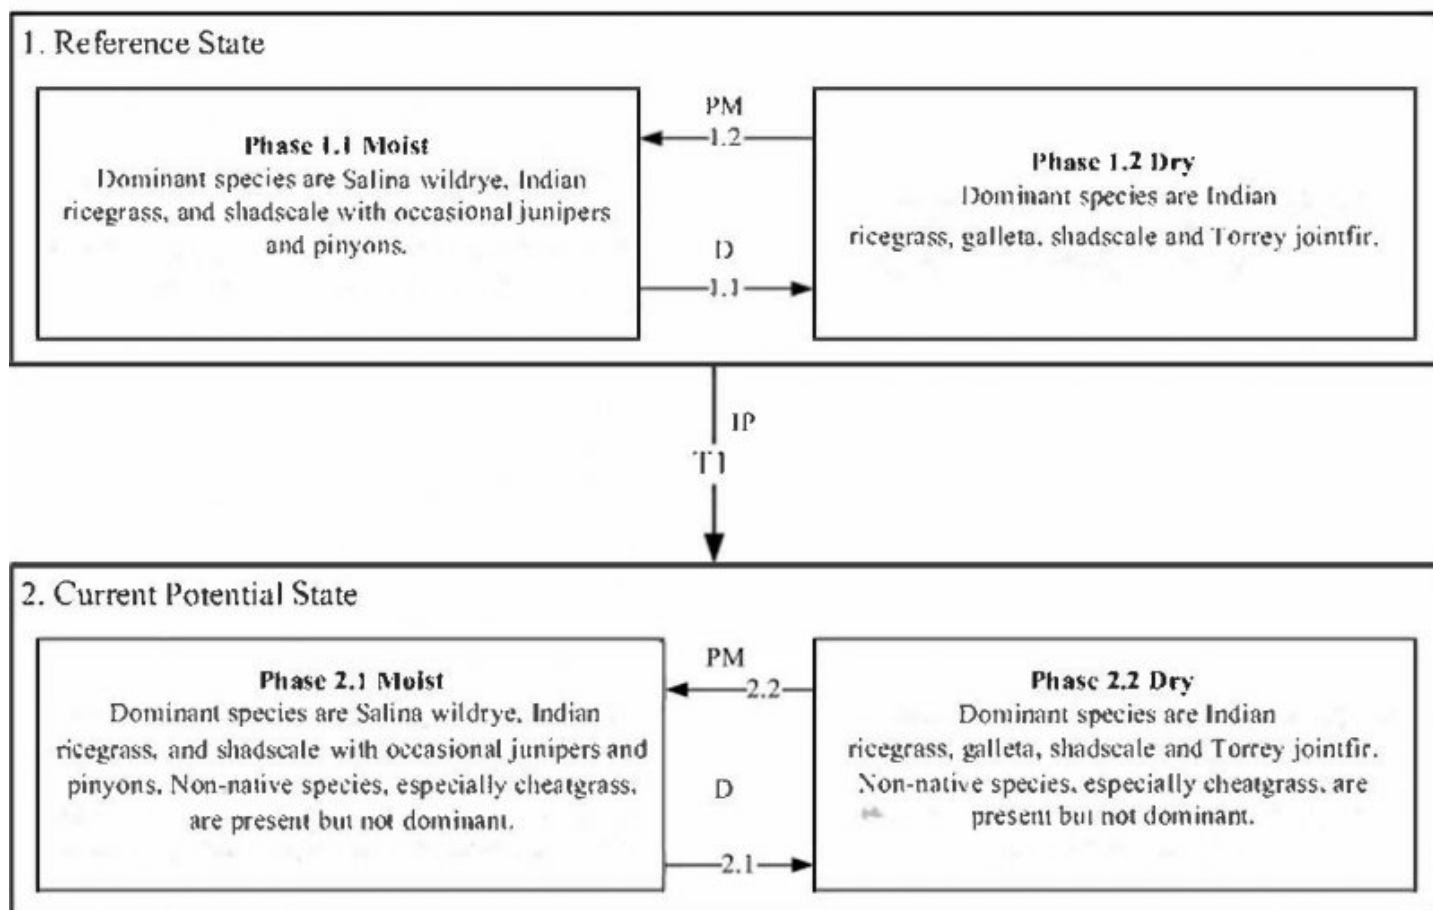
1. Reference State

Phase 1.1 Moist
Dominant species are Salina wildrye, Indian ricegrass, and shadscale with occasional junipers and pinyons.

PM
1.2

D
1.1

Phase 1.2 Dry
Dominant species are Indian ricegrass, galleta, shadscale and Torrey jointfir.

IP
T1

2. Current Potential State

Phase 2.1 Moist
Dominant species are Salina wildrye, Indian ricegrass, and shadscale with occasional junipers and pinyons. Non-native species, especially cheatgrass, are present but not dominant.

PM
2.2

D
2.1

Phase 2.2 Dry
Dominant species are Indian ricegrass, galleta, shadscale and Torrey jointfir. Non-native species, especially cheatgrass, are present but not dominant.